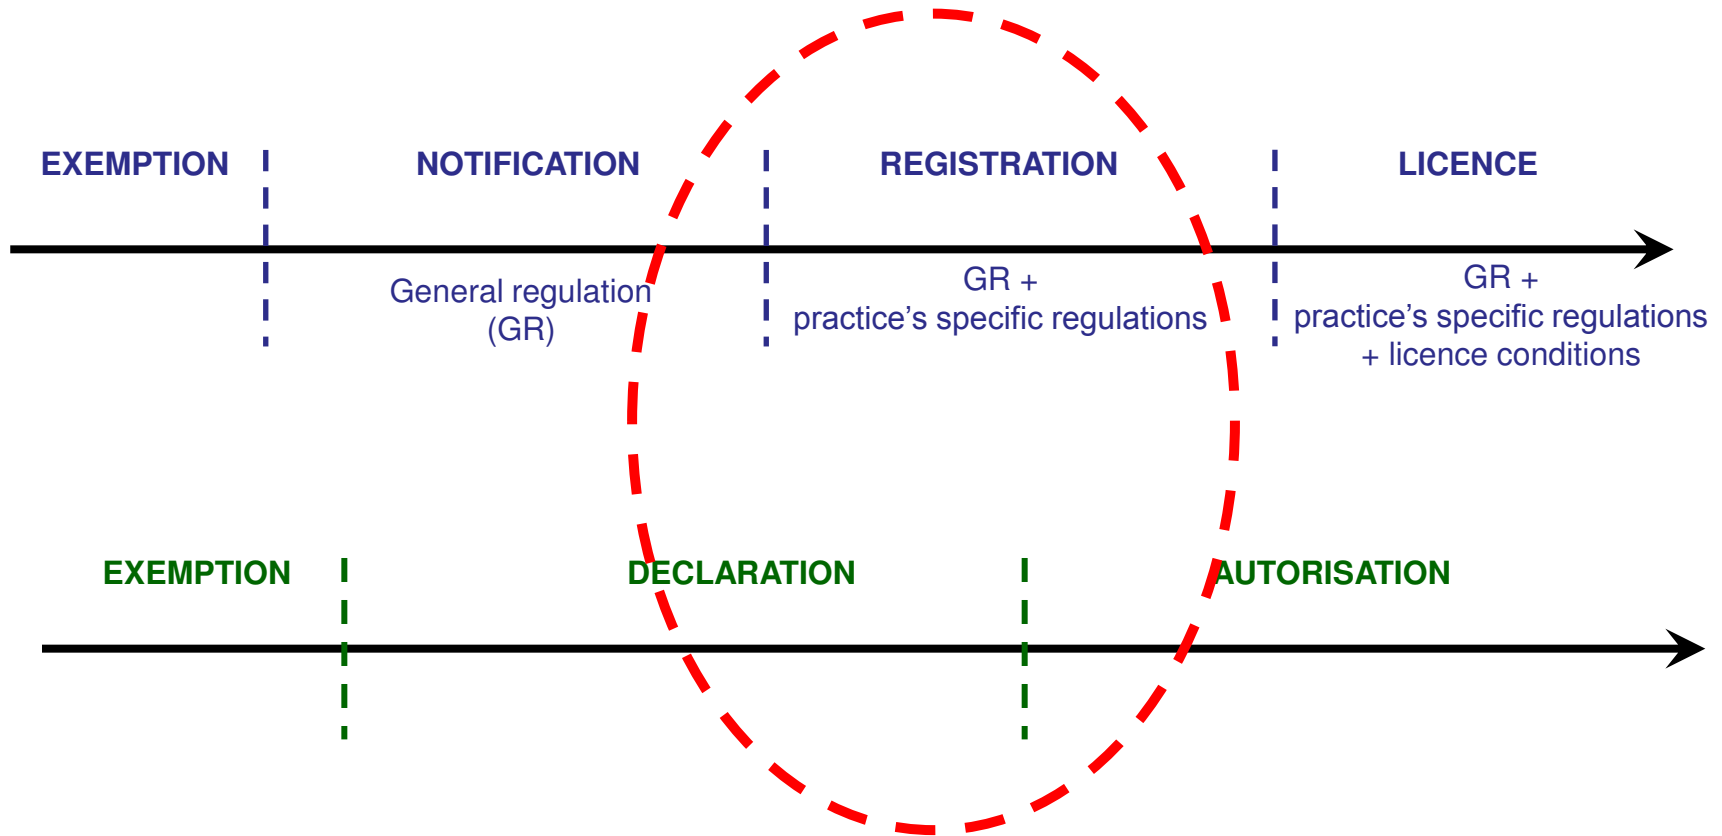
EXEMPTION

NOTIFICATION

REGISTRATION

LICENCE

General regulation (GR)

GR + practice's specific regulations

GR + practice's specific regulations + licence conditions

EXEMPTION

DECLARATION

AUTORISATION